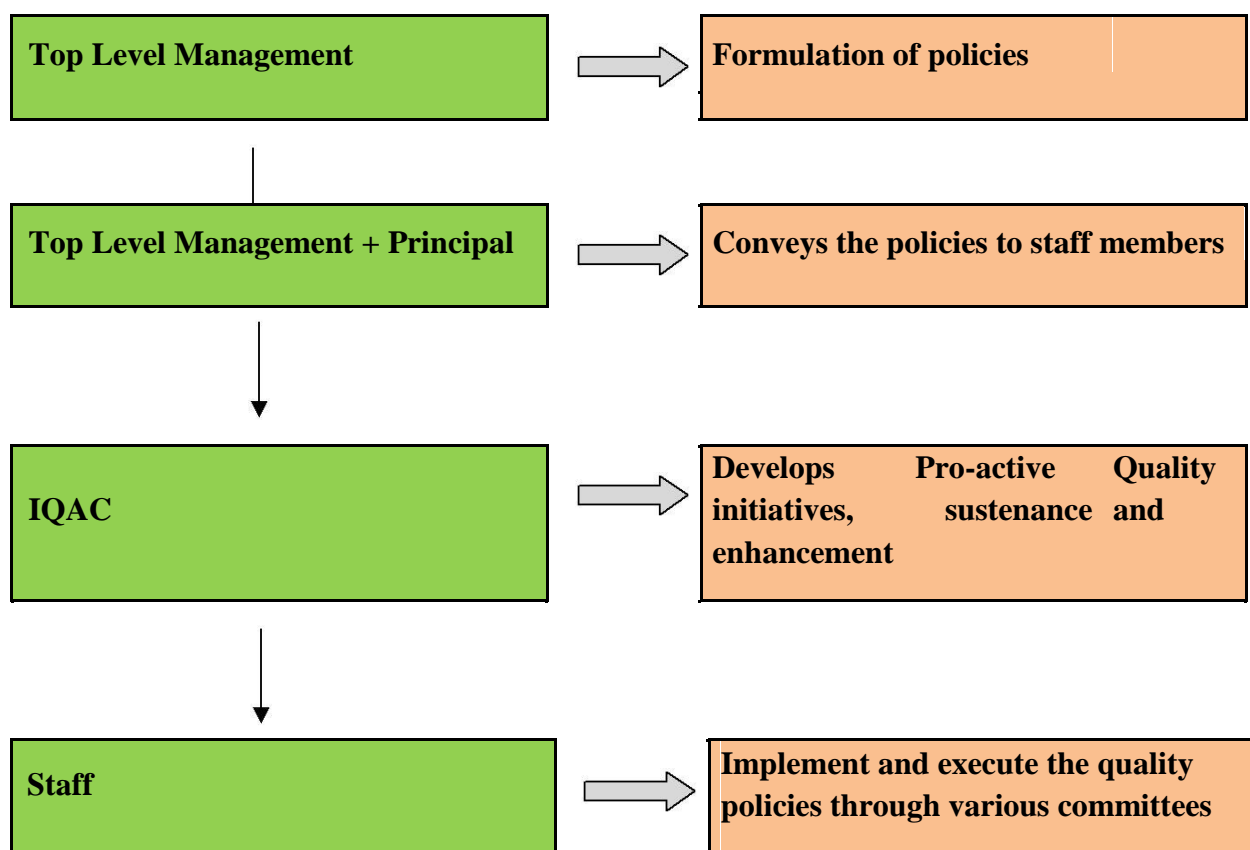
Top Level Management

Formulation of policies

Top Level Management + Principal

Conveys the policies to staff members

IQAC

Develops Pro-active Quality initiatives, sustenance and enhancement

Staff

Implement and execute the quality policies through various committees